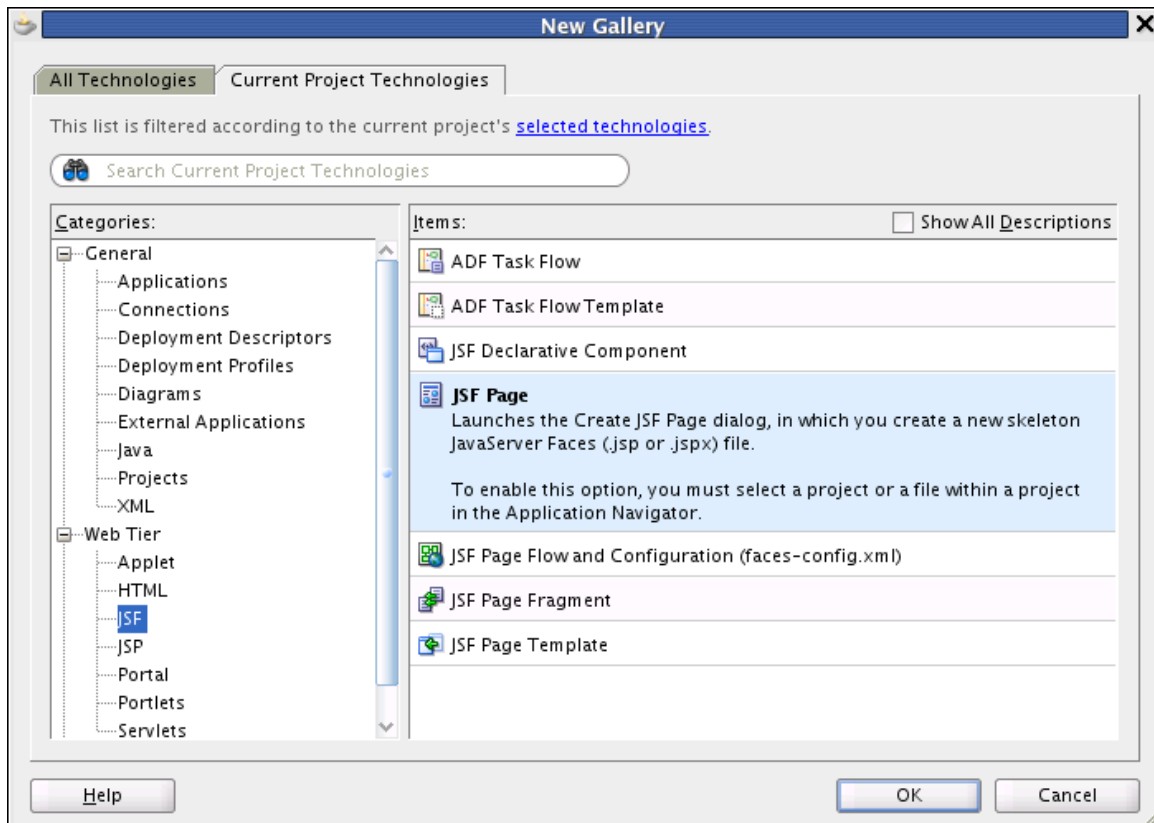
New Gallery

All Technologies | Current Project Technologies

This list is filtered according to the current project's selected technologies.

Search Current Project Technologies

Categories:
General
Applications
Connections
Deployment Descriptors
Deployment Profiles
Diagrams
External Applications
Java
Projects
XML
Web Tier
Applet
HTML
JSF
JSP
Portal
Portlets
Servlets

Items:
Show All Descriptions

ADF Task Flow
ADF Task Flow Template
JSF Declarative Component
JSF Page
Launches the Create JSF Page dialog, in which you create a new skeleton JavaServer Faces (.jsp or .jspx) file.

To enable this option, you must select a project or a file within a project in the Application Navigator.
JSF Page Flow and Configuration (faces-config.xml)
JSF Page Fragment
JSF Page Template

Help
OK
Cancel